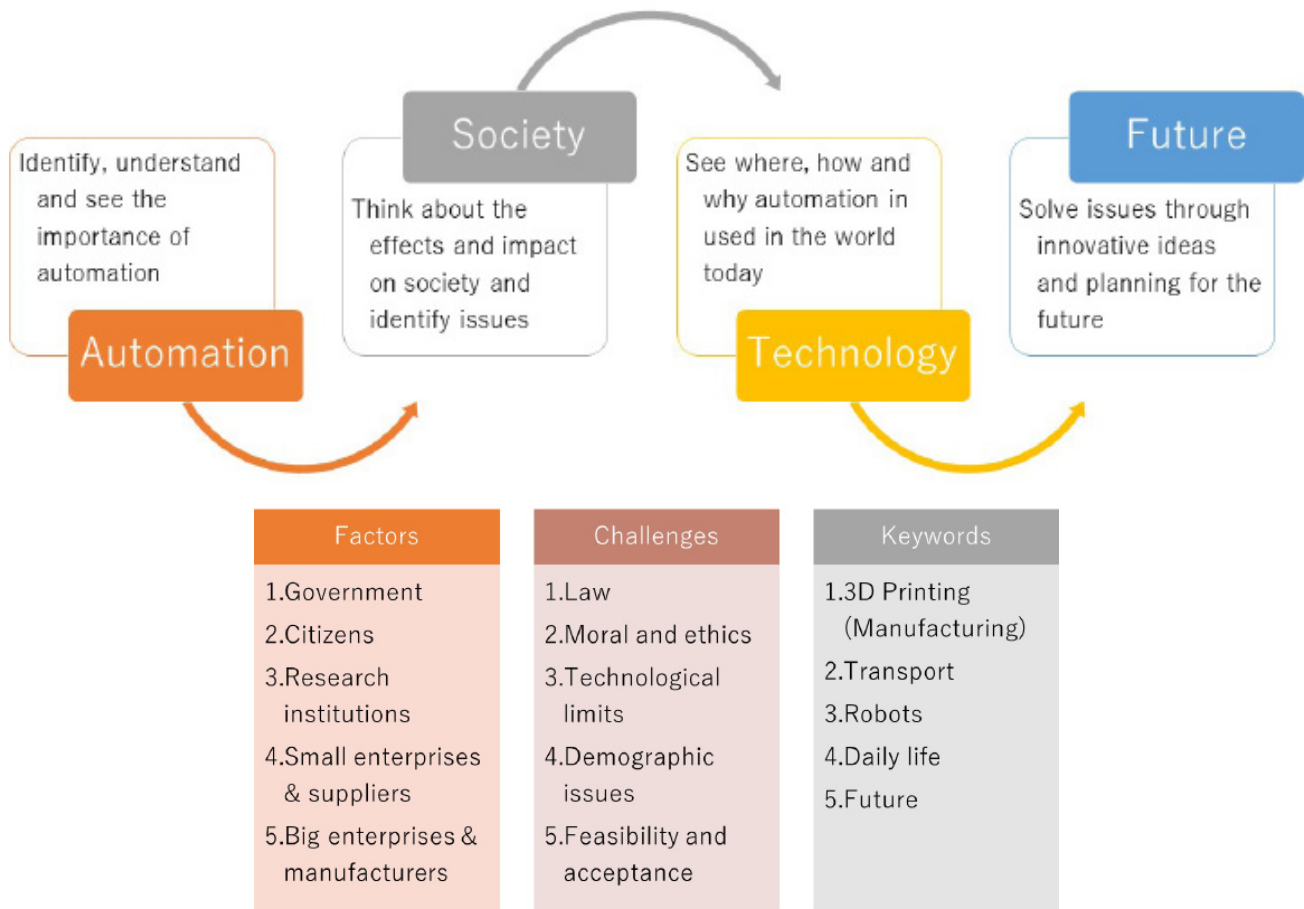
Identify, understand and see the importance of automation

Automation

Society

Think about the effects and impact on society and identify issues

See where, how and why automation in used in the world today

Technology

Future

Solve issues through innovative ideas and planning for the future

| Factors | Challenges | Keywords |
|---|---|---|
| 1.Government | 1.Law | 1.3D Printing (Manufacturing) |
| 2.Citizens | 2.Moral and ethics | 2.Transport |
| 3.Research institutions | 3.Technological limits | 3.Robots |
| 4.Small enterprises & suppliers | 4.Demographic issues | 4.Daily life |
| 5.Big enterprises & manufacturers | 5.Feasibility and acceptance | 5.Future |